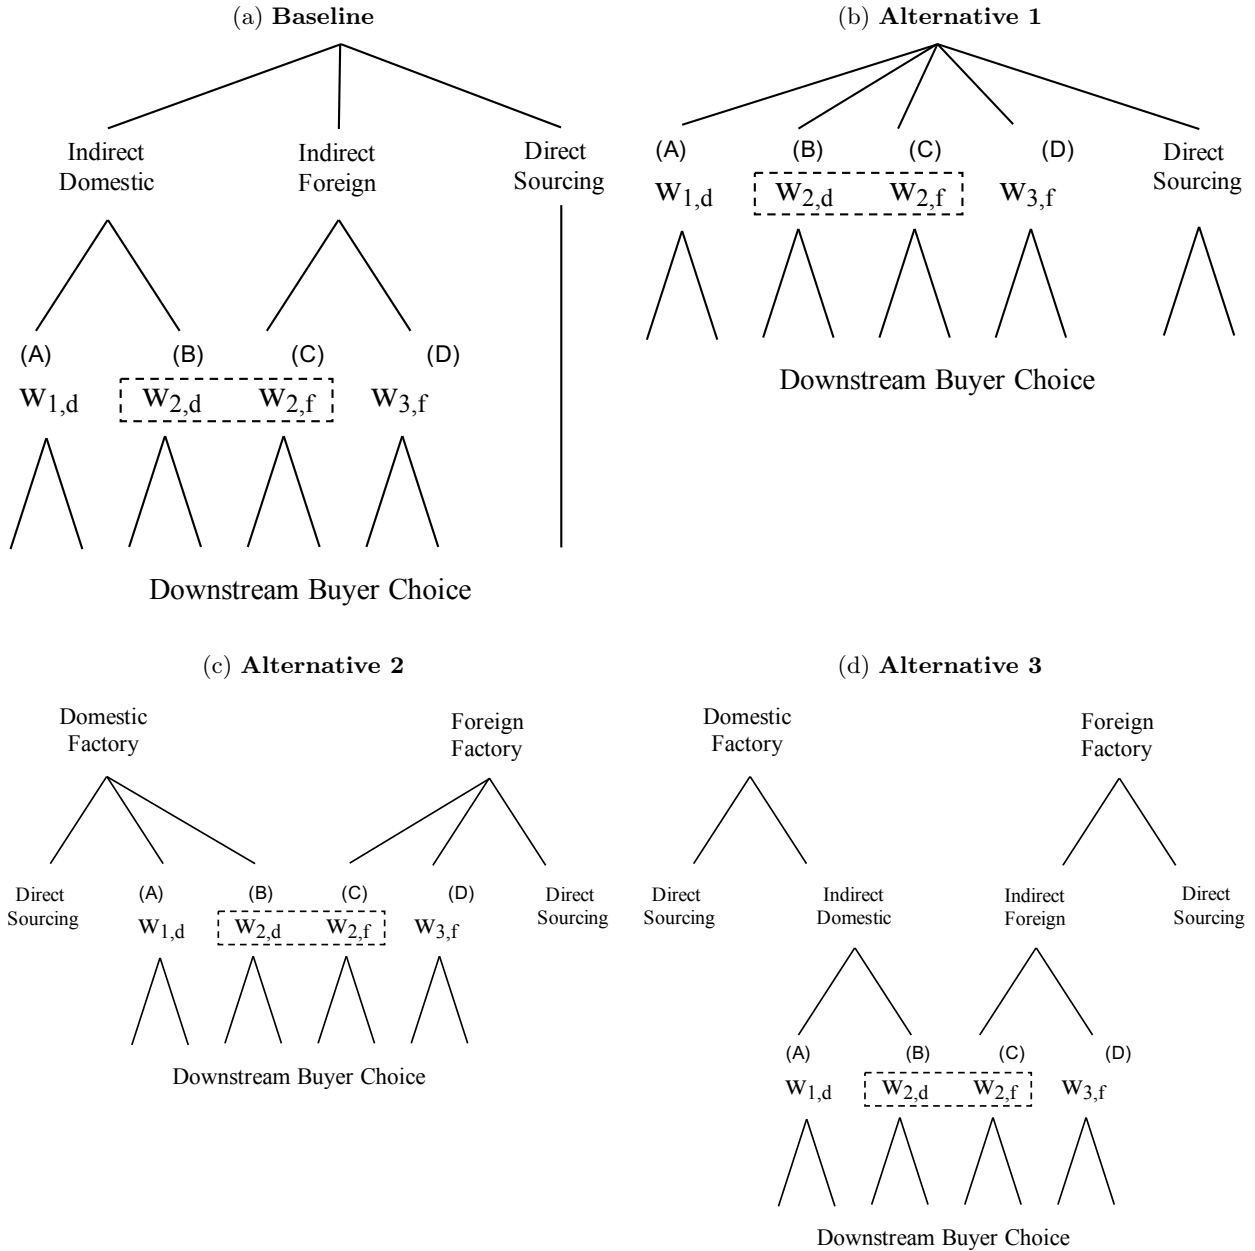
(a) **Baseline**

Indirect Domestic

Indirect Foreign

Direct Sourcing

(A)
$W_{1,d}$

(B)
$W_{2,d}$

(C)
$W_{2,f}$

(D)
$W_{3,f}$

Downstream Buyer Choice

(b) **Alternative 1**

(A)
$W_{1,d}$

(B)
$W_{2,d}$

(C)
$W_{2,f}$

(D)
$W_{3,f}$

Direct Sourcing

Downstream Buyer Choice

(c) **Alternative 2**

Domestic Factory

Foreign Factory

Direct Sourcing

(A)
$W_{1,d}$

(B)
$W_{2,d}$

(C)
$W_{2,f}$

(D)
$W_{3,f}$

Direct Sourcing

Downstream Buyer Choice

(d) **Alternative 3**

Domestic Factory

Foreign Factory

Direct Sourcing

Indirect Domestic

Indirect Foreign

Direct Sourcing

(A)
$W_{1,d}$

(B)
$W_{2,d}$

(C)
$W_{2,f}$

(D)
$W_{3,f}$

Downstream Buyer Choice